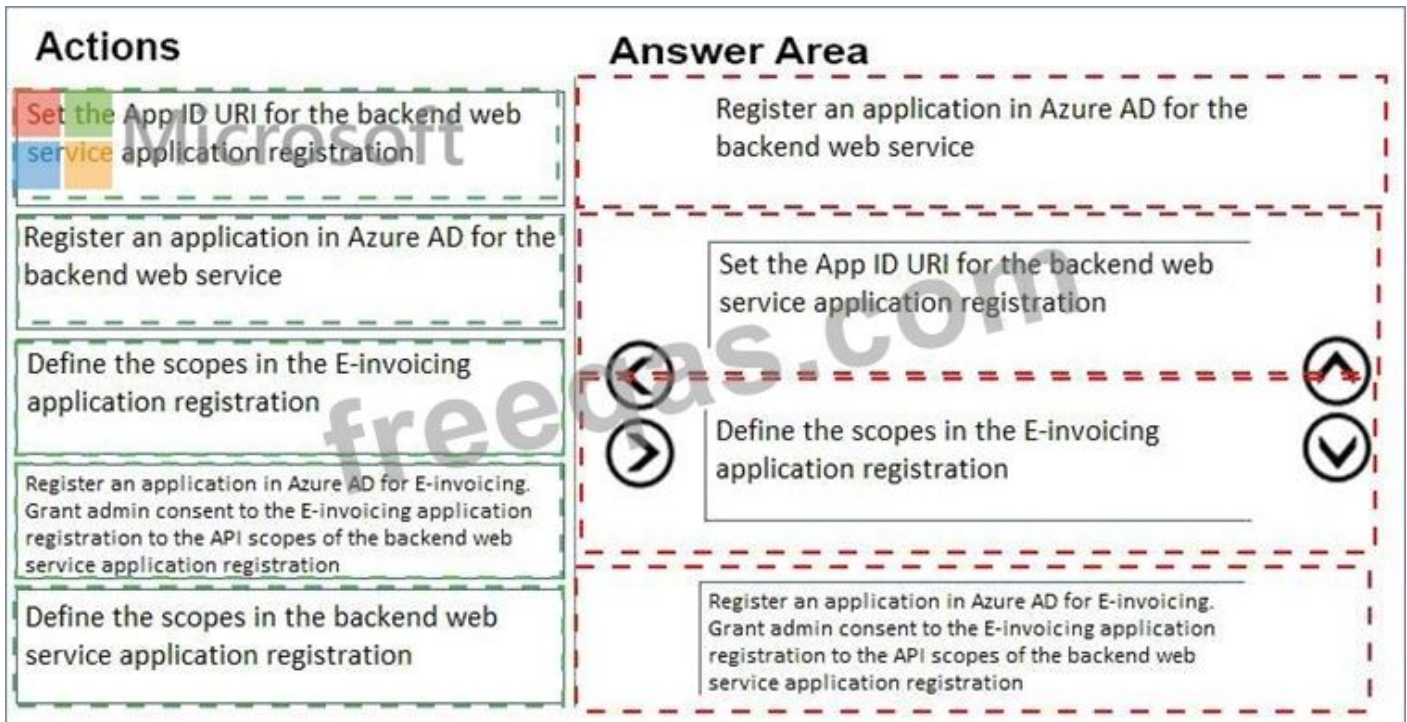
Actions

Set the App ID URI for the backend web service application registration

Microsoft

Register an application in Azure AD for the backend web service

Define the scopes in the E-invoicing application registration

Register an application in Azure AD for E-invoicing. Grant admin consent to the E-invoicing application registration to the API scopes of the backend web service application registration

Define the scopes in the backend web service application registration

Answer Area

Register an application in Azure AD for the backend web service

Set the App ID URI for the backend web service application registration

Define the scopes in the E-invoicing application registration

Register an application in Azure AD for E-invoicing. Grant admin consent to the E-invoicing application registration to the API scopes of the backend web service application registration

freecram.com